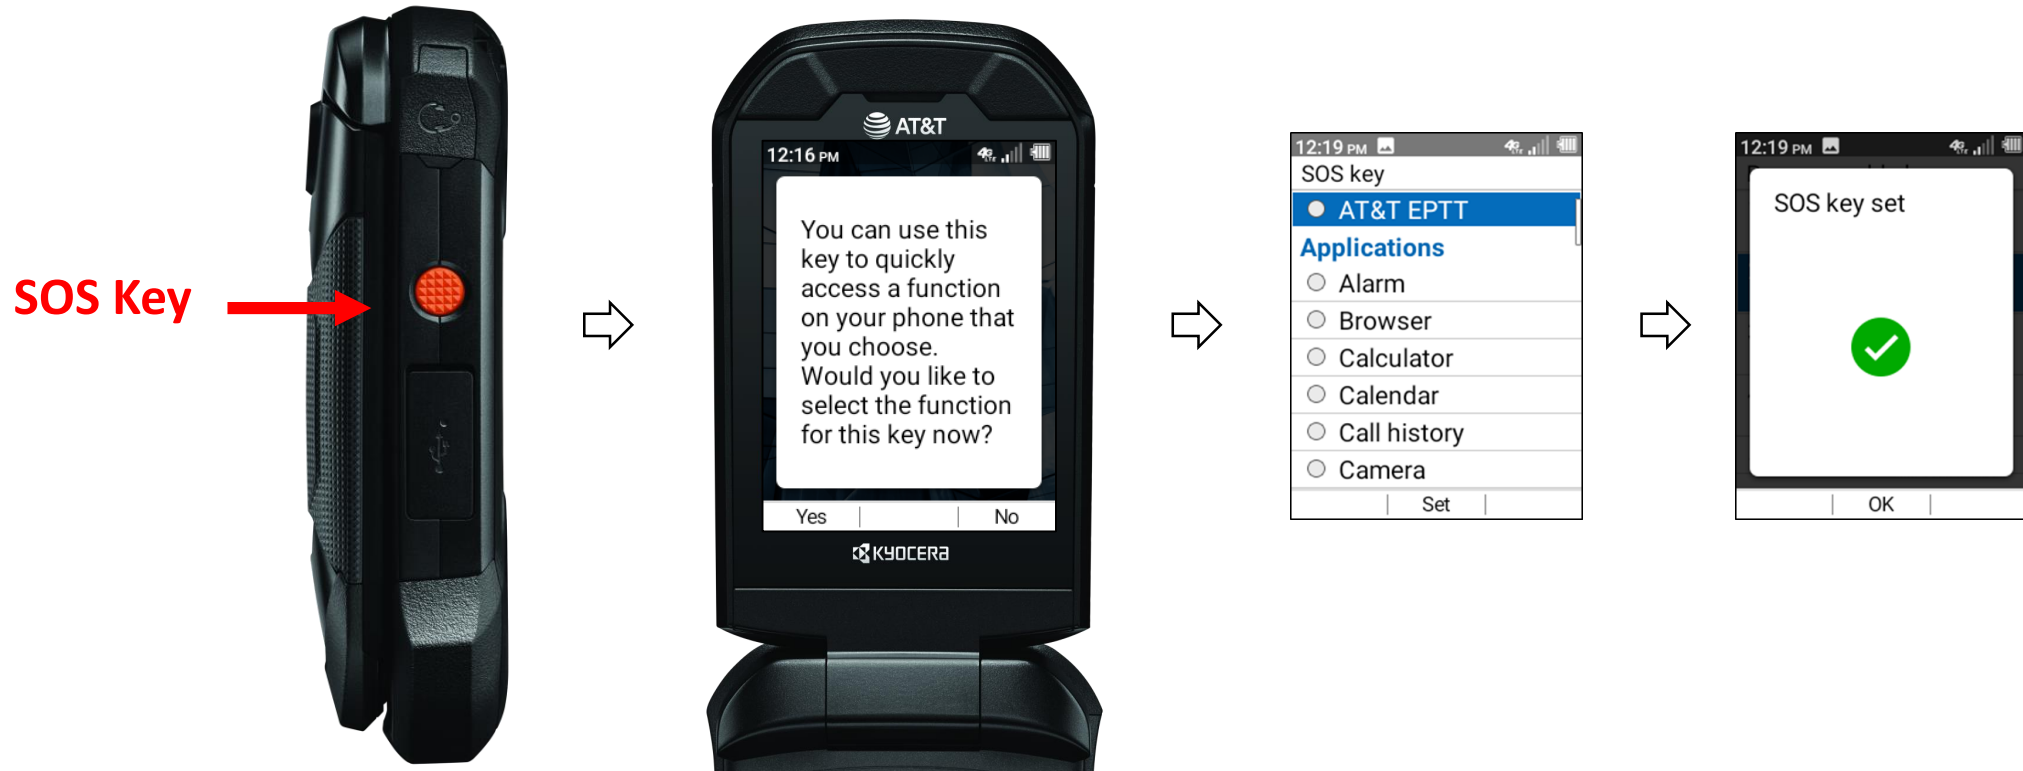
SOS Key

AT&T

12:16 PM

You can use this key to quickly access a function on your phone that you choose. Would you like to select the function for this key now?

Yes | | No

KYOCERA

12:19 PM

SOS key

AT&T EPTT

Applications

Alarm

Browser

Calculator

Calendar

Call history

Camera

Set

12:19 PM

SOS key set

OK